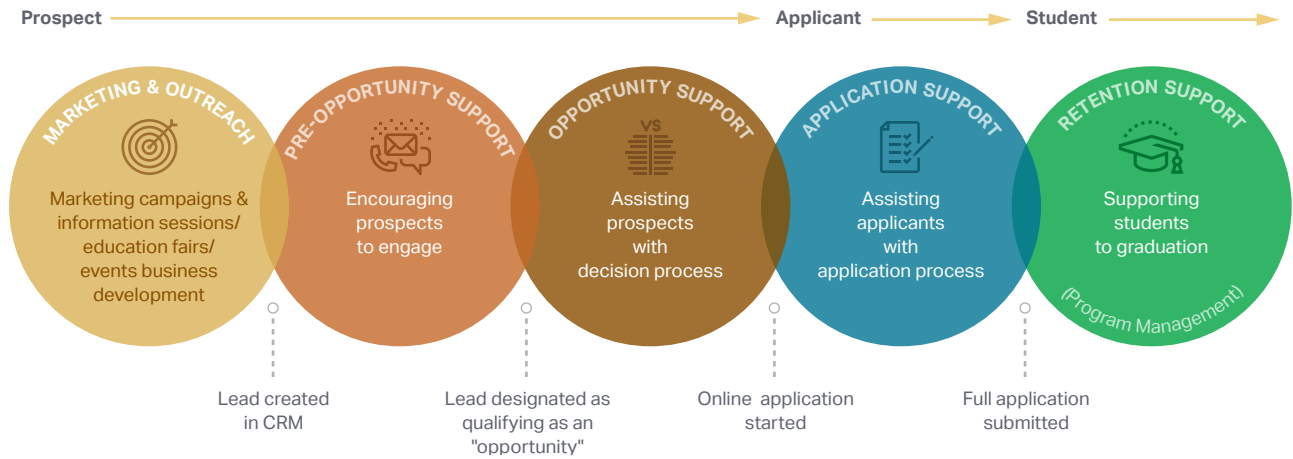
Prospect

Applicant

Student

MARKETING & OUTREACH

Marketing campaigns & information sessions/ education fairs/ events business development

PRE-OPPORTUNITY SUPPORT

Encouraging prospects to engage

OPPORTUNITY SUPPORT

VS

Assisting prospects with decision process

APPLICATION SUPPORT

Assisting applicants with application process

RETENTION SUPPORT

Supporting students to graduation

(Program Management)

Lead created in CRM

Lead designated as qualifying as an "opportunity"

Online application started

Full application submitted